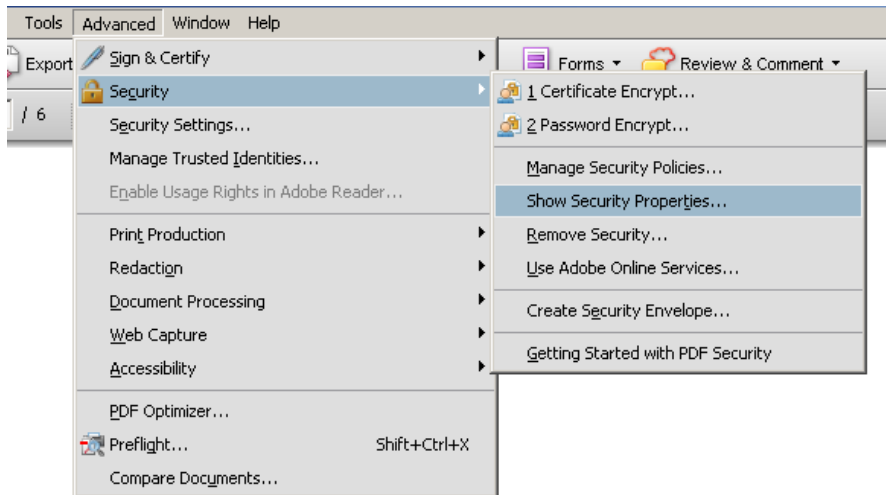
Tools Advanced Window Help

Export

/ 6

Sign & Certify
Security
Security Settings...
Manage Trusted Identities...
Enable Usage Rights in Adobe Reader...
Print Production
Redaction
Document Processing
Web Capture
Accessibility
PDF Optimizer...
Preflight... Shift+Ctrl+X
Compare Documents...

Forms
Review & Comment

1 Certificate Encrypt...
2 Password Encrypt...
Manage Security Policies...
Show Security Properties...
Remove Security...
Use Adobe Online Services...
Create Security Envelope...
Getting Started with PDF Security